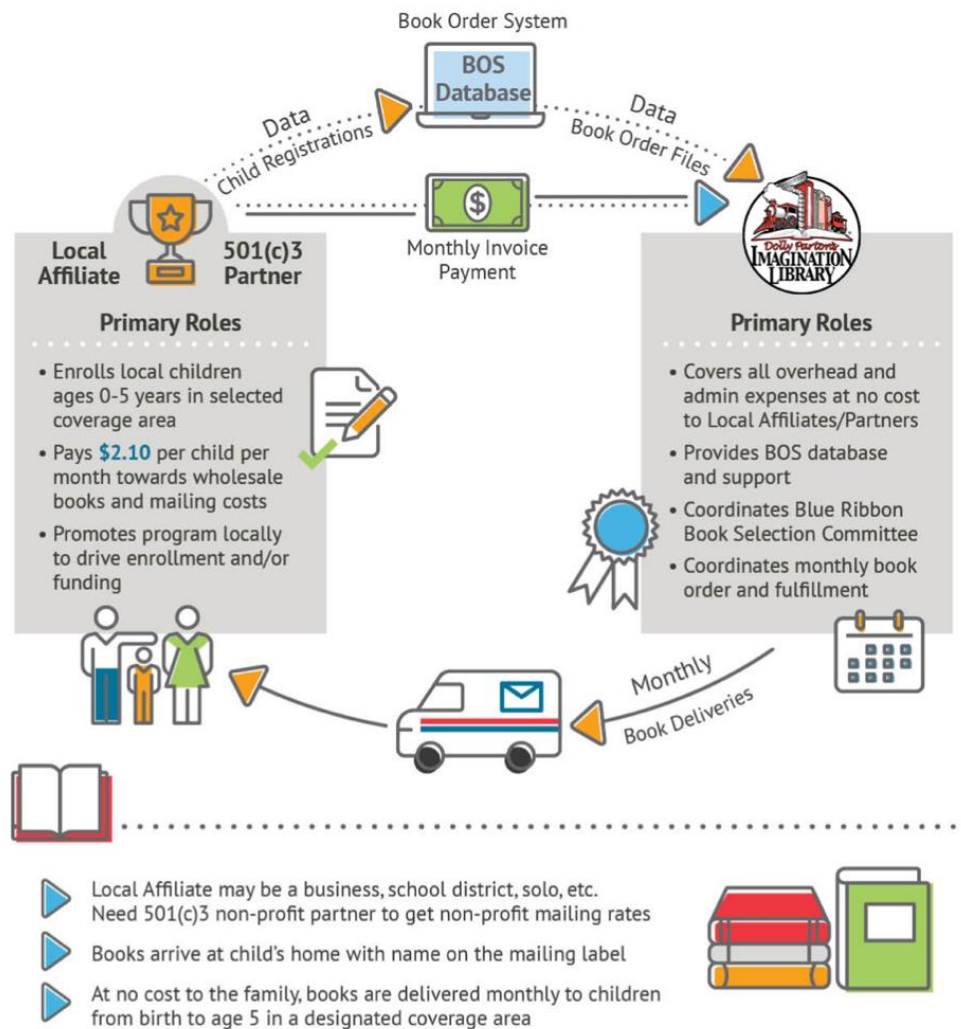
Book Order System

BOS Database

Data
Child Registrations

Data
Book Order Files

Monthly Invoice Payment

Dolly Parton's IMAGINATION LIBRARY

Local Affiliate

501(c)3 Partner

Primary Roles

• Enrolls local children ages 0-5 years in selected coverage area
• Pays $2.10 per child per month towards wholesale books and mailing costs
• Promotes program locally to drive enrollment and/or funding

Primary Roles

• Covers all overhead and admin expenses at no cost to Local Affiliates/Partners
• Provides BOS database and support
• Coordinates Blue Ribbon Book Selection Committee
• Coordinates monthly book order and fulfillment

Monthly
Book Deliveries

Local Affiliate may be a business, school district, solo, etc. Need 501(c)3 non-profit partner to get non-profit mailing rates

Books arrive at child's home with name on the mailing label

At no cost to the family, books are delivered monthly to children from birth to age 5 in a designated coverage area